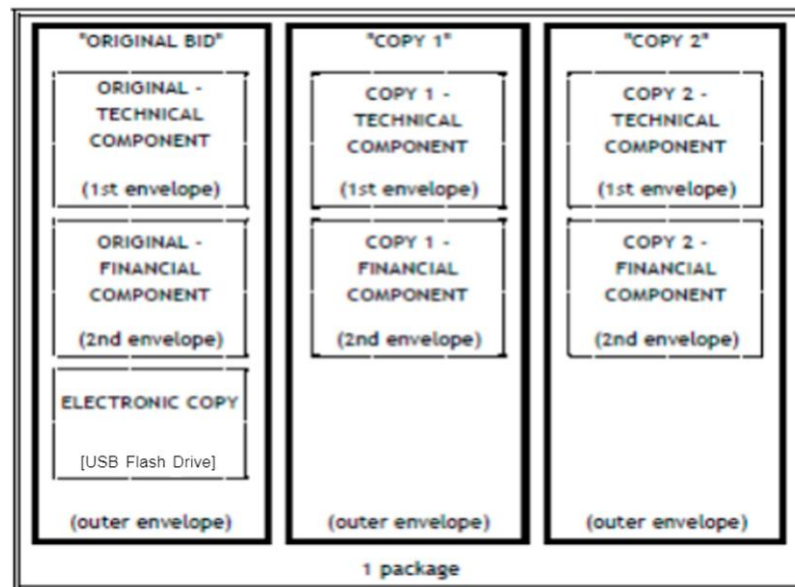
"ORIGINAL BID"

ORIGINAL - TECHNICAL COMPONENT

(1st envelope)

ORIGINAL - FINANCIAL COMPONENT

(2nd envelope)

ELECTRONIC COPY

[USB Flash Drive]

(outer envelope)

"COPY 1"

COPY 1 - TECHNICAL COMPONENT

(1st envelope)

COPY 1 - FINANCIAL COMPONENT

(2nd envelope)

(outer envelope)

"COPY 2"

COPY 2 - TECHNICAL COMPONENT

(1st envelope)

COPY 2 - FINANCIAL COMPONENT

(2nd envelope)

(outer envelope)

1 package